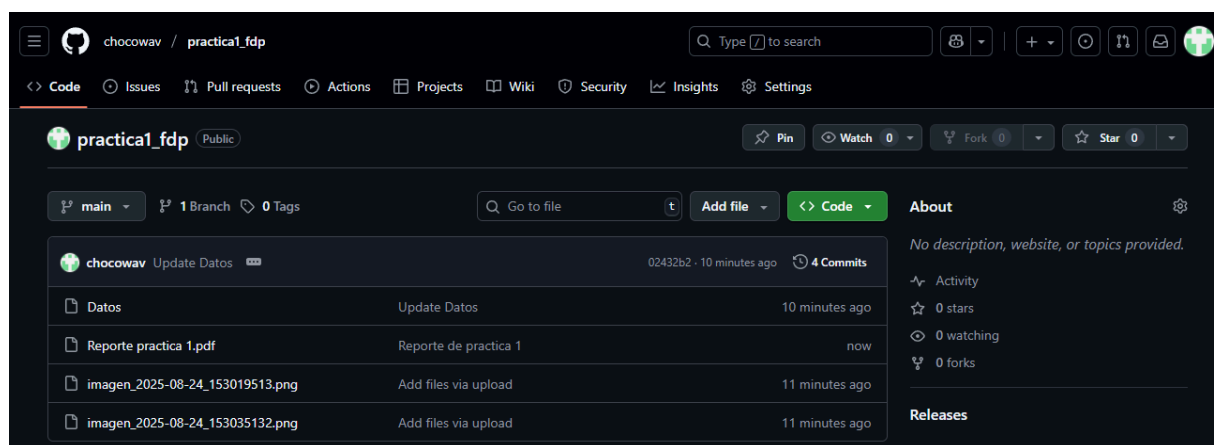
chocowav / practica1_fdp

Type / to search

Code Issues Pull requests Actions Projects Wiki Security Insights Settings

practica1_fdp Public

Pin Watch 0 Fork 0 Star 0

main 1 Branch 0 Tags Go to file t Add file Code

chocowav Update Datos 02432b2 · 10 minutes ago 4 Commits

| | | |
|---|---|---|
| Datos | Update Datos | 10 minutes ago |
| Reporte practica 1.pdf | Reporte de practica 1 | now |
| imagen_2025-08-24_153019513.png | Add files via upload | 11 minutes ago |
| imagen_2025-08-24_153035132.png | Add files via upload | 11 minutes ago |

About

No description, website, or topics provided.

Activity
0 stars
0 watching
0 forks

Releases